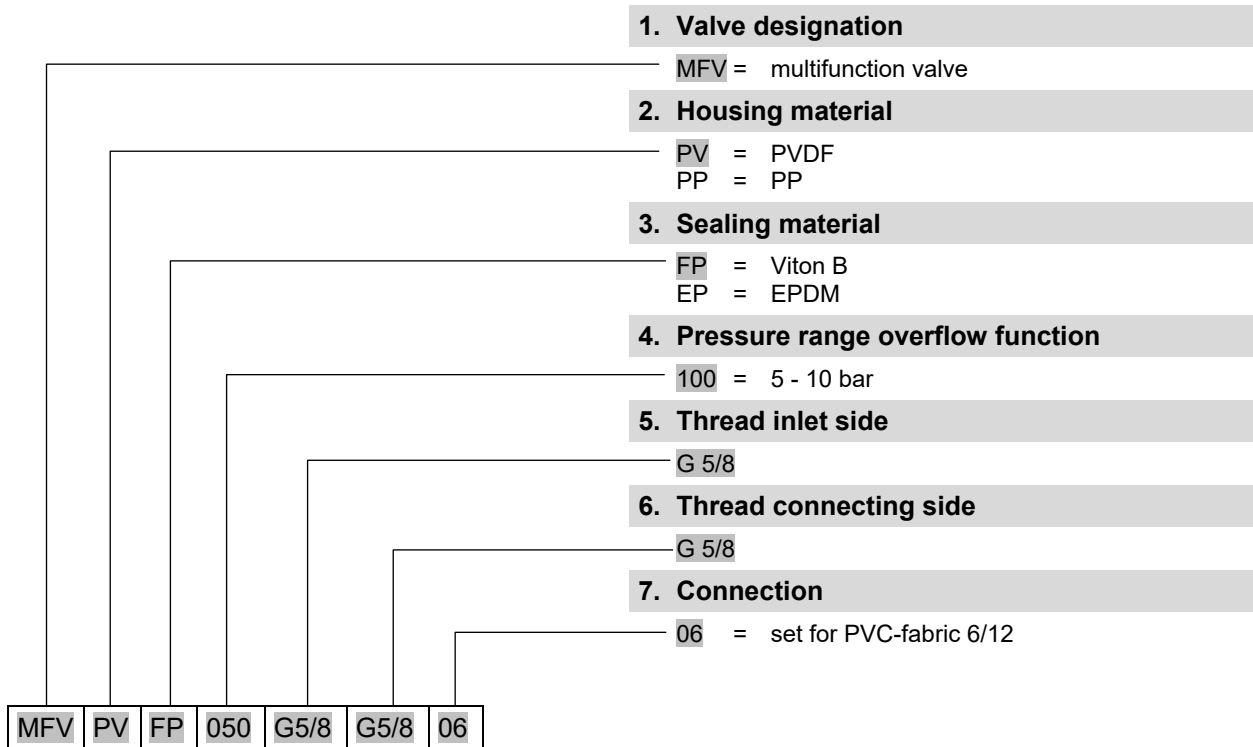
1. Valve designation

MFV = multifunction valve

2. Housing material

PV = PVDF
PP = PP

3. Sealing material

FP = Viton B
EP = EPDM

4. Pressure range overflow function

100 = 5 - 10 bar

5. Thread inlet side

G 5/8

6. Thread connecting side

G 5/8

7. Connection

06 = set for PVC-fabric 6/12

| MFV | PV | FP | 050 | G5/8 | G5/8 | 06 |
|---|---|---|---|---|---|---|